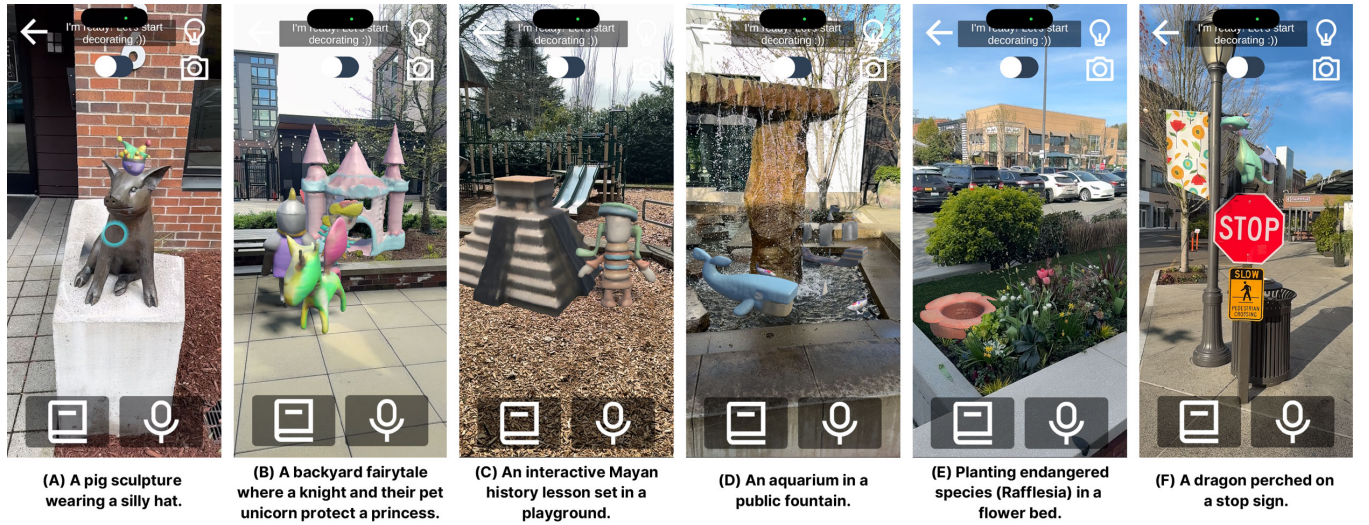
I'm ready! Let's start decorating :))

(A) A pig sculpture wearing a silly hat.

I'm ready! Let's start decorating :))

(B) A backyard fairytale where a knight and their pet unicorn protect a princess.

I'm ready! Let's start decorating :))

(C) An interactive Mayan history lesson set in a playground.

I'm ready! Let's start decorating :))

(D) An aquarium in a public fountain.

I'm ready! Let's start decorating :))

(E) Planting endangered species (Rafflesia) in a flower bed.

I'm ready! Let's start decorating :))

STOP

SLOW

PEDESTRIAN CROSSING

(F) A dragon perched on a stop sign.